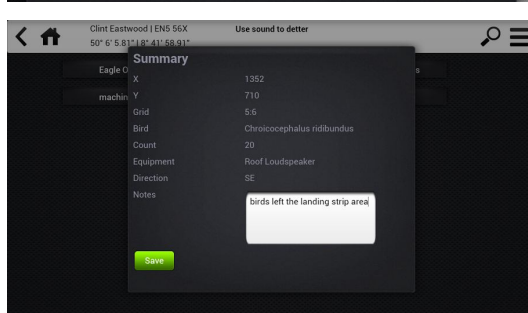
Clint Eastwood | EN5 56X
50° 6' 5.81" | 8° 41' 58.91"

Use sound to detter

Eagle O

machin

s

Summary

| X | 1352 |
|---|---|
| Y | 710 |
| Grid | 5:6 |
| Bird | Chroicocephalus ridibundus |
| Count | 20 |
| Equipment | Roof Loudspeaker |
| Direction | SE |
| Notes | birds left the landing strip area |

Save